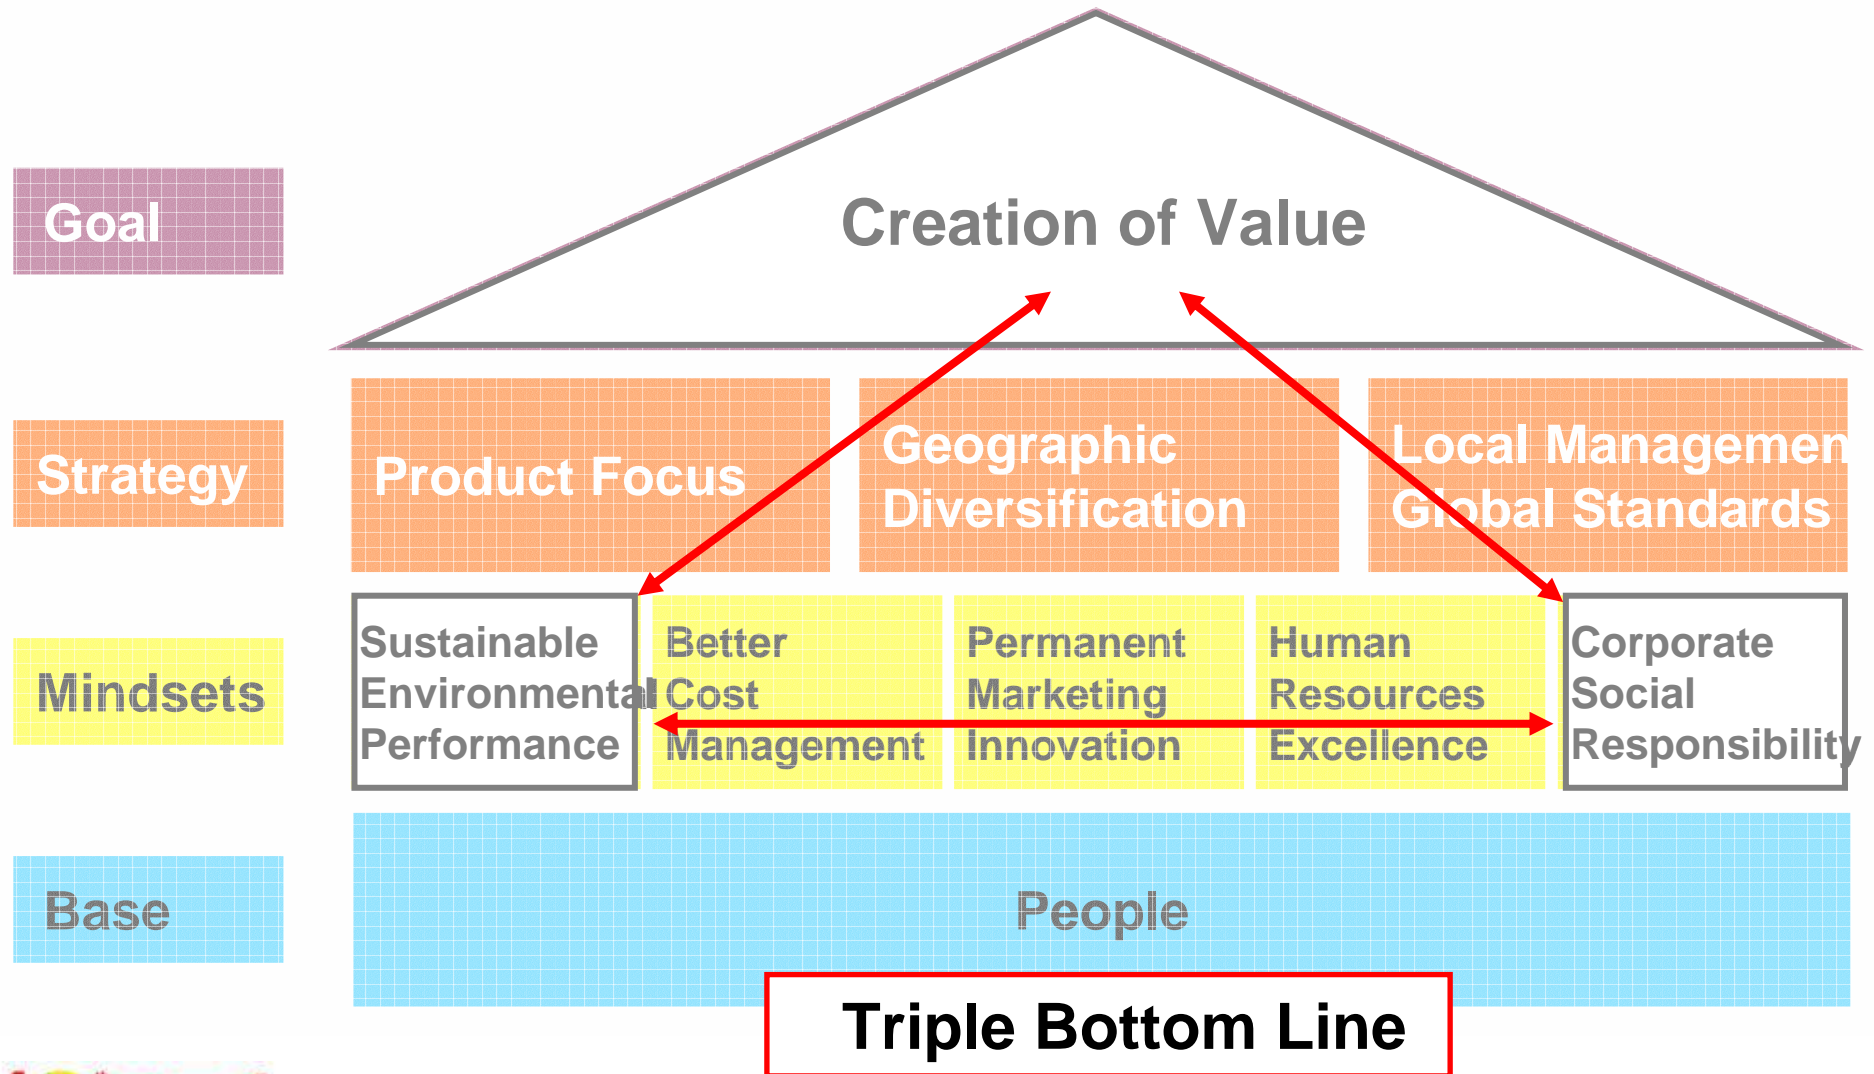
Goal

Creation of Value

Strategy

Product Focus

Geographic Diversification

Local Managemen Global Standards

Mindsets

Sustainable Environmental Performance

Better Cost Management

Permanent Marketing Innovation

Human Resources Excellence

Corporate Social Responsibility

Base

People

Triple Bottom Line